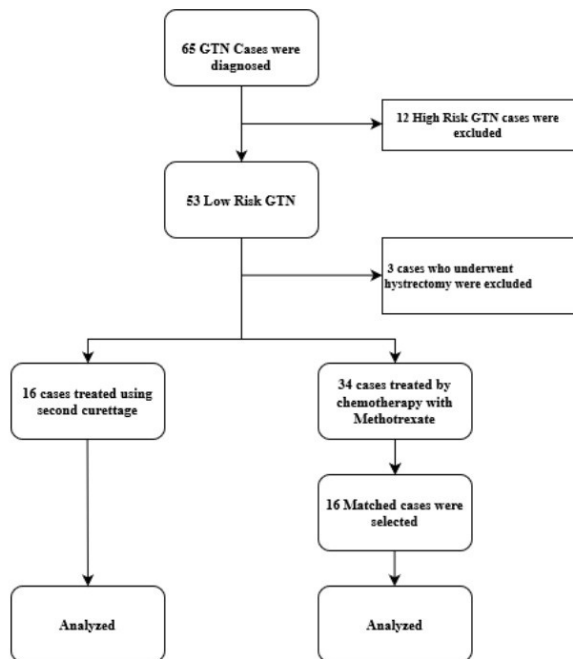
65 GTN Cases were diagnosed

12 High Risk GTN cases were excluded

53 Low Risk GTN

3 cases who underwent hystrectomy were excluded

16 cases treated using second curettage

34 cases treated by chemotherapy with Methotrexate

16 Matched cases were selected

Analyzed

Analyzed